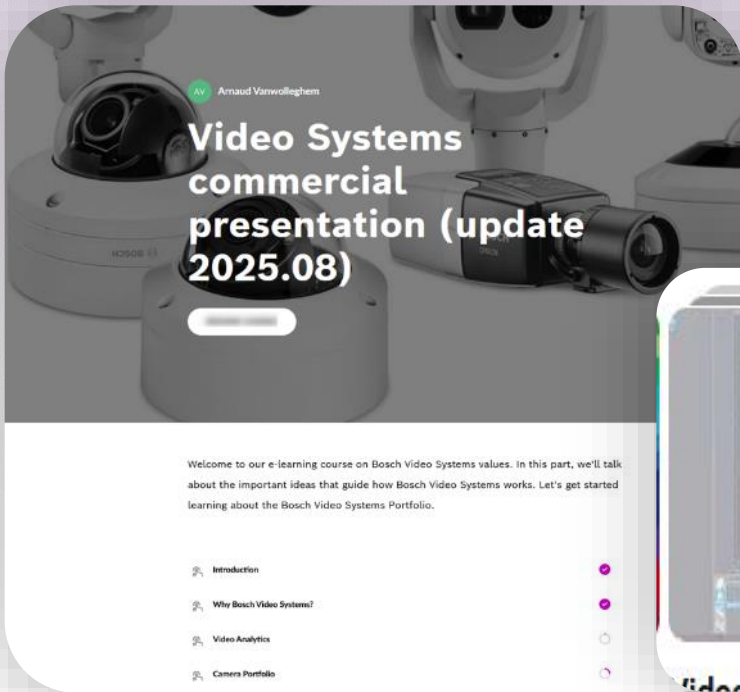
AV Arnaud Vanwolleghem

Video Systems commercial presentation (update 2025.08)

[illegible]

BOSCH

Welcome to our e-learning course on Bosch Video Systems values. In this part, we'll talk about the important ideas that guide how Bosch Video Systems works. Let's get started learning about the Bosch Video Systems Portfolio.

Introduction

Why Bosch Video Systems?

Video Analytics

Camera Portfolio

Video